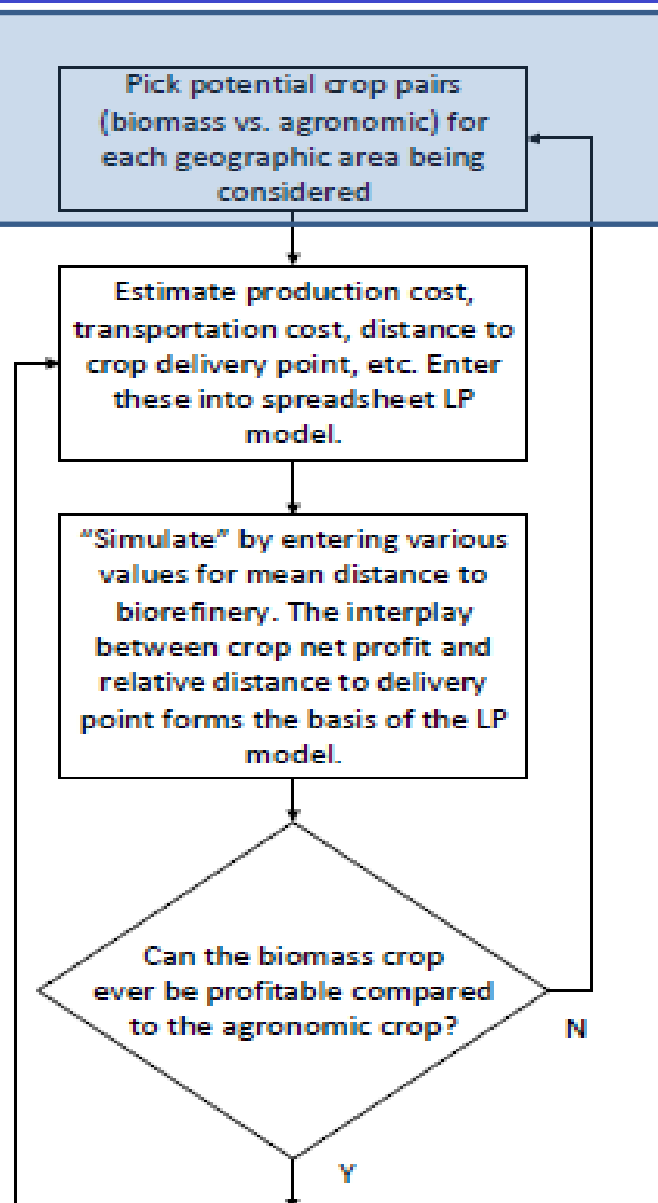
Pick potential crop pairs (biomass vs. agronomic) for each geographic area being considered

Estimate production cost, transportation cost, distance to crop delivery point, etc. Enter these into spreadsheet LP model.

"Simulate" by entering various values for mean distance to biorefinery. The interplay between crop net profit and relative distance to delivery point forms the basis of the LP model.

Can the biomass crop ever be profitable compared to the agronomic crop?

N

Y